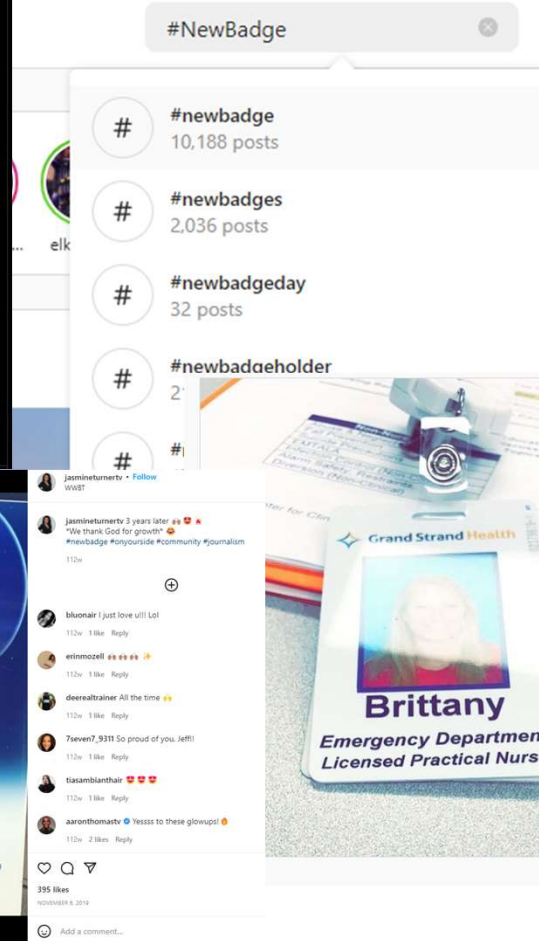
#NewBadge

#newbadge
10,188 posts

#newbadges
2,036 posts

#newbadgeday
32 posts

#newbadgeholder
2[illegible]

#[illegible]

elk

jasmineturnertv • Follow
WWBT

jasmineturnertv 3 years later 🙌🏾 😍 🎉
*We thank God for growth* 😍
#newbadge #onyourside #community #journalism

112w

bluonair I just love u!!! Lol
112w 1 like Reply

erinmozell 🙌🏾🙌🏾🙌🏾 ✨
112w 1 like Reply

deerealtrainer All the time 🙌
112w 1 like Reply

7seven7_9311 So proud of you, Jeff!!
112w 1 like Reply

tiasambianthair 😍😍😍
112w 1 like Reply

aaronthomastv Yessss to these glowups! 🔥
112w 2 likes Reply

395 likes
NOVEMBER 8, 2019

Add a comment...

Grand Strand Health
Brittany
Emergency Department
Licensed Practical Nurs